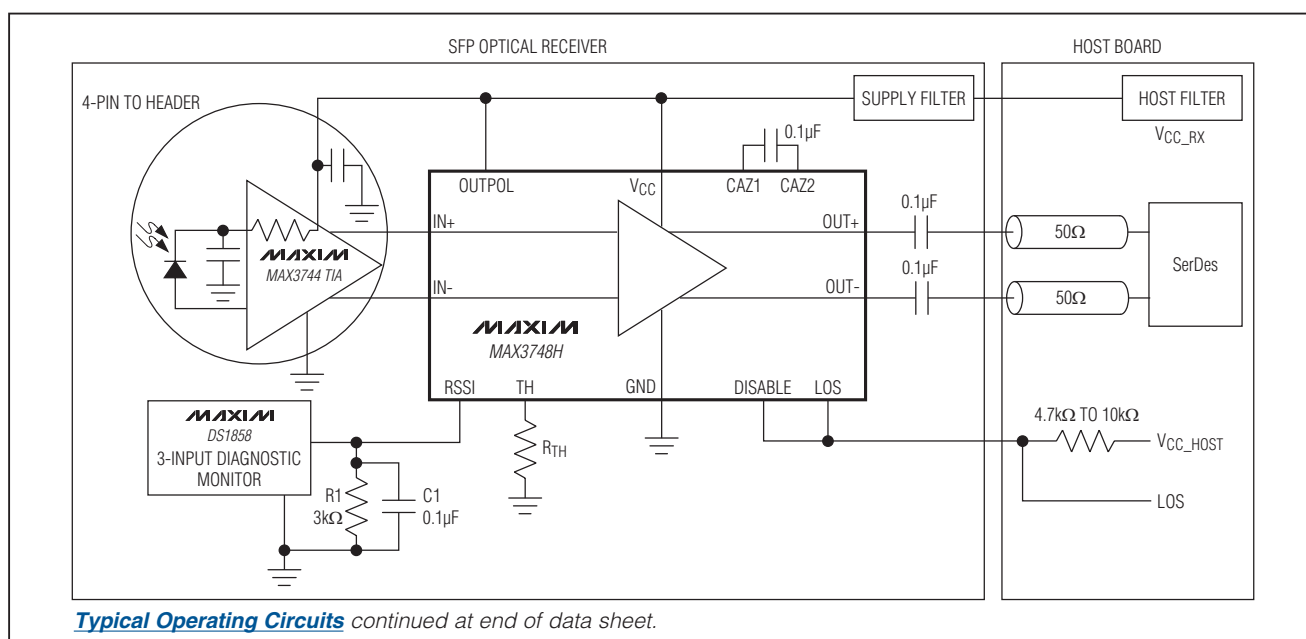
SFP OPTICAL RECEIVER

HOST BOARD

4-PIN TO HEADER

SUPPLY FILTER

HOST FILTER

$V_{CC\_RX}$

0.1µF

OUTPOL

$V_{CC}$

CAZ1

CAZ2

MAXIM

MAX3744 TIA

IN+

IN-

0.1µF

OUT+

0.1µF

OUT-

50Ω

50Ω

SerDes

MAXIM

MAX3748H

RSSI

TH

GND

DISABLE

LOS

MAXIM

DS1858

3-INPUT DIAGNOSTIC MONITOR

$R_{TH}$

R1

3kΩ

C1

0.1µF

4.7kΩ TO 10kΩ

$V_{CC\_HOST}$

LOS

Typical Operating Circuits continued at end of data sheet.